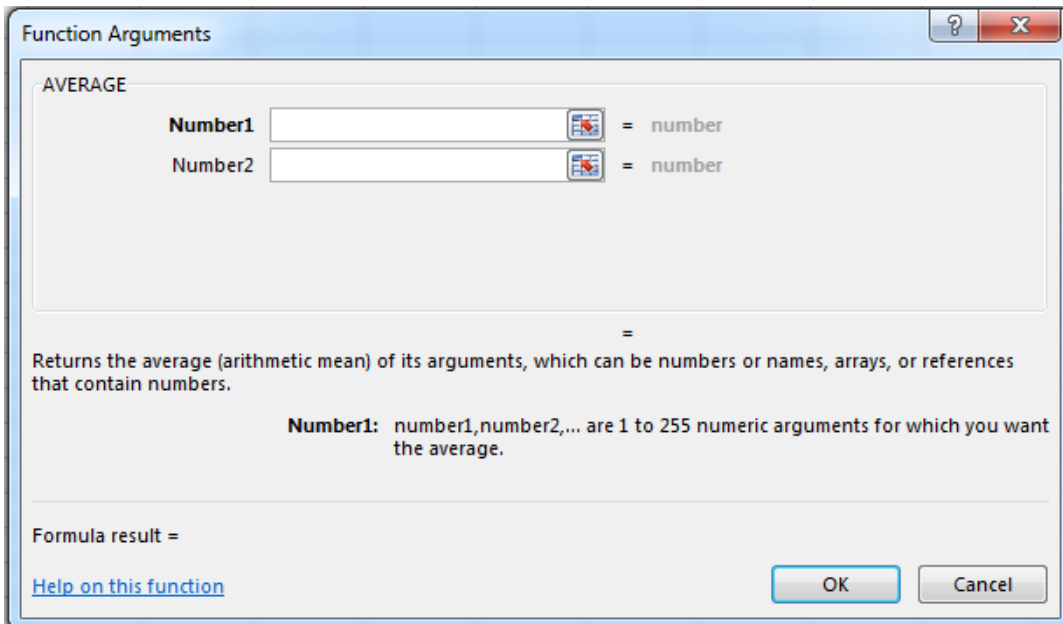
Function Arguments

?

X

AVERAGE

Number1 = number

Number2 = number

=

Returns the average (arithmetic mean) of its arguments, which can be numbers or names, arrays, or references that contain numbers.

Number1: number1,number2,... are 1 to 255 numeric arguments for which you want the average.

Formula result =

Help on this function

OK

Cancel